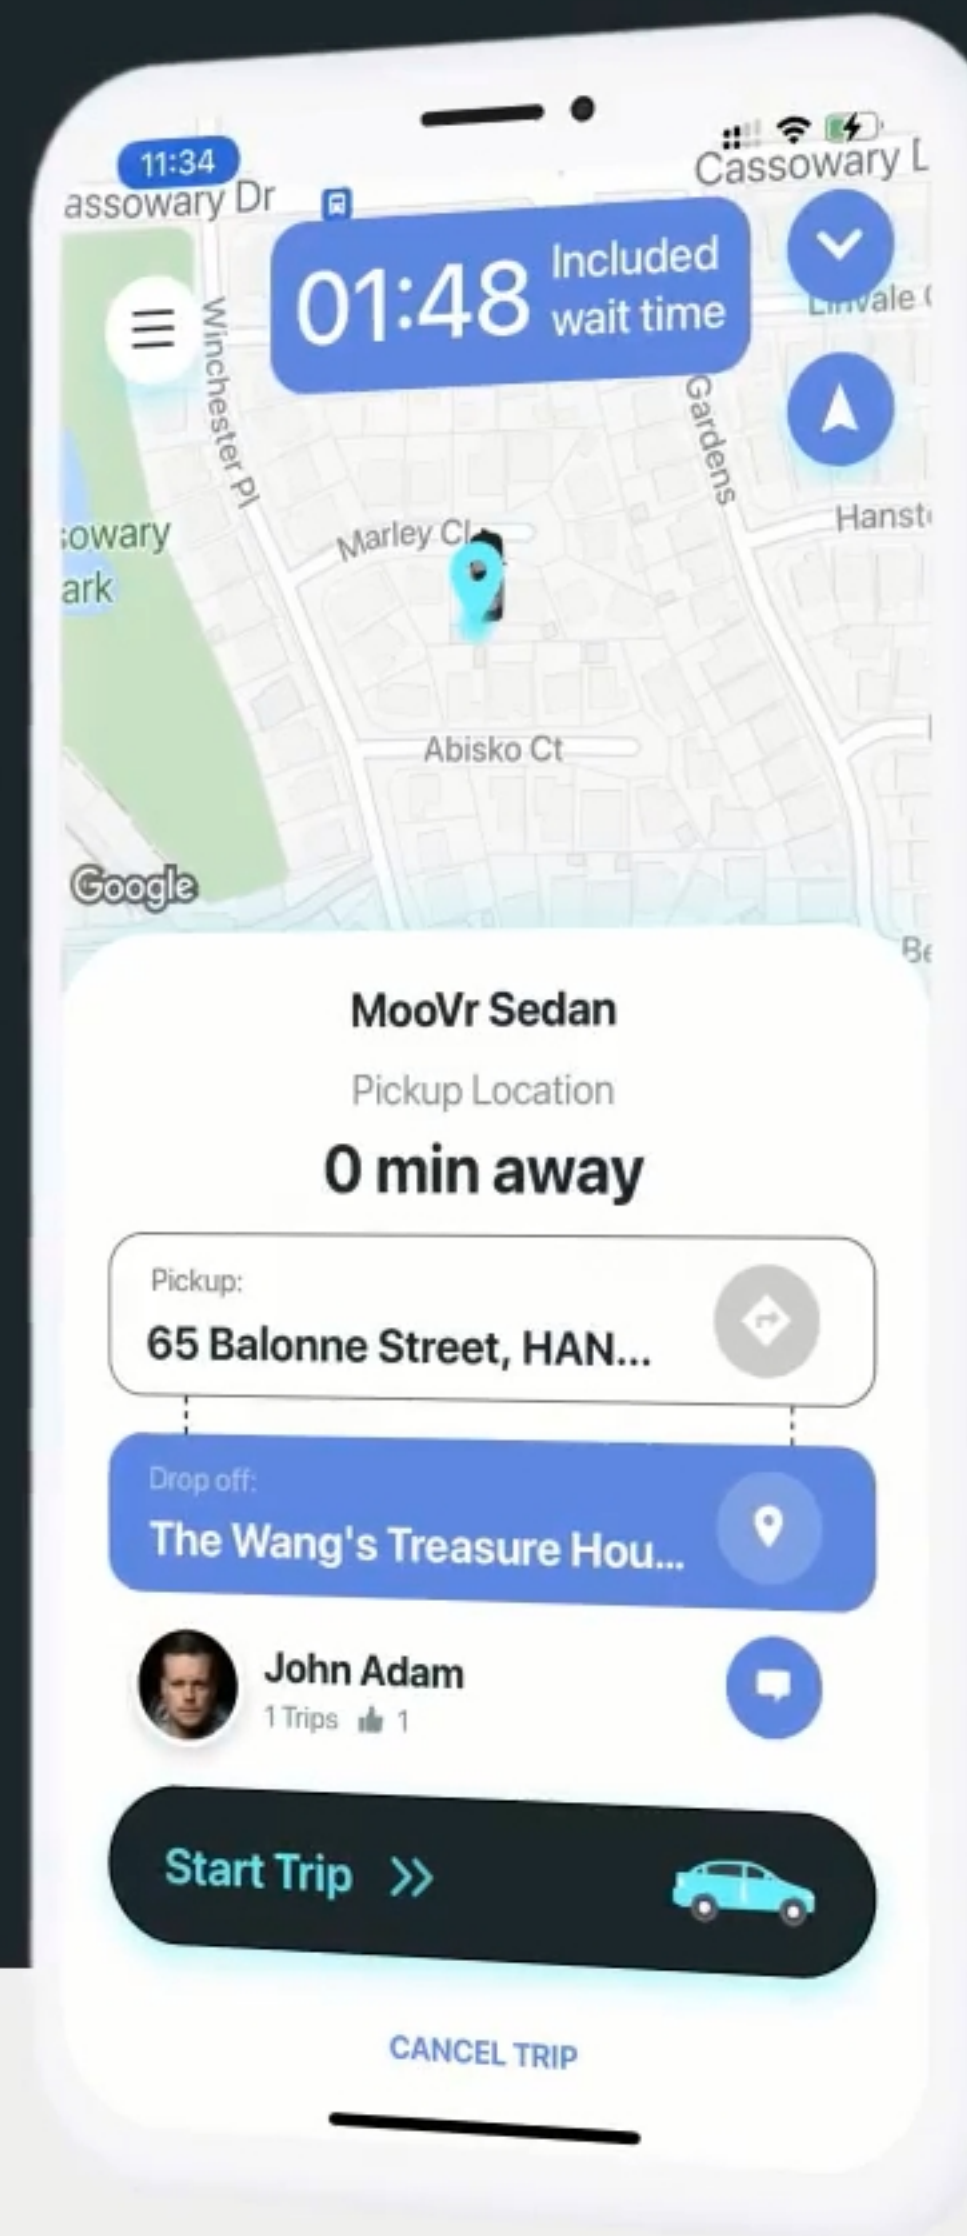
11:34

assowary Dr

Cassowary L

01:48 Included wait time

Linvale

Winchester Pl

Gardens

Hanst

owary ark

Marley Cl

Abisko Ct

Google

Be

MooVr Sedan

Pickup Location

0 min away

Pickup:
65 Balonne Street, HAN...

Drop off:
The Wang's Treasure Hou...

John Adam
1 Trips 1

Start Trip >>

CANCEL TRIP